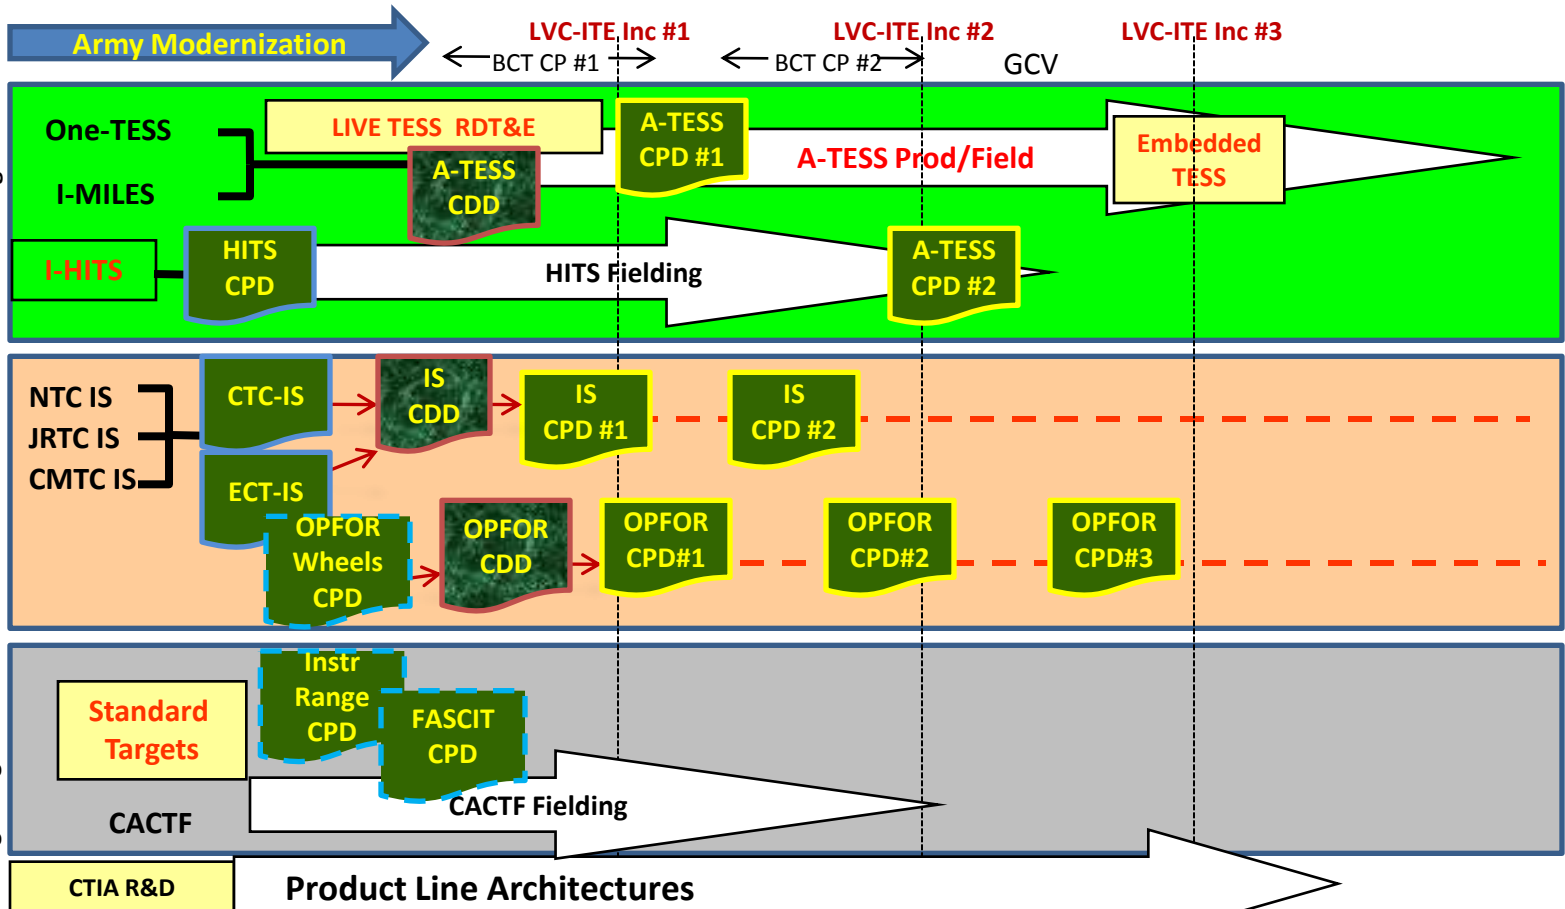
Army Modernization

LVC-ITE Inc #1

BCT CP #1

LVC-ITE Inc #2

BCT CP #2

GCV

LVC-ITE Inc #3

One-TESS

I-MILES

LIVE TESS RDT&E

A-TESS CDD

A-TESS CPD #1

A-TESS Prod/Field

Embedded TESS

I-HITS

HITS CPD

HITS Fielding

A-TESS CPD #2

NTC IS

JRTC IS

CMTC IS

CTC-IS

ECT-IS

IS CDD

IS CPD #1

IS CPD #2

OPFOR Wheels CPD

OPFOR CDD

OPFOR CPD#1

OPFOR CPD#2

OPFOR CPD#3

Standard Targets

Instr Range CPD

FASCIT CPD

CACTF Fielding

CACTF

CTIA R&D

Product Line Architectures